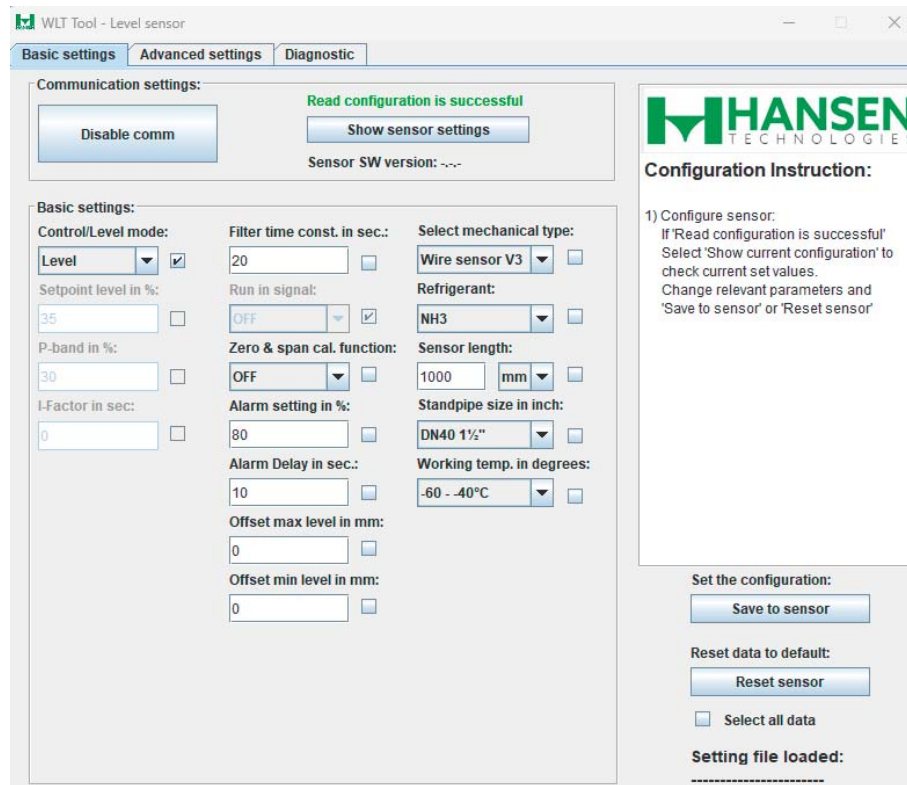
WLT Tool - Level sensor

Basic settings | Advanced settings | Diagnostic

Communication settings:

Disable comm

Read configuration is successful

Show sensor settings

Sensor SW version: -.-.-

Basic settings:

Control/Level mode:

Level

Setpoint level in %:

35

P-band in %:

30

I-Factor in sec:

0

Filter time const. in sec.:

20

Run in signal:

OFF

Zero & span cal. function:

OFF

Alarm setting in %:

80

Alarm Delay in sec.:

10

Offset max level in mm:

0

Offset min level in mm:

0

Select mechanical type:

Wire sensor V3

Refrigerant:

NH3

Sensor length:

1000 mm

Standpipe size in inch:

DN40 1½"

Working temp. in degrees:

-60 - -40°C

HANSEN TECHNOLOGIE

Configuration Instruction:

1) Configure sensor:
If 'Read configuration is successful'
Select 'Show current configuration' to check current set values.
Change relevant parameters and 'Save to sensor' or 'Reset sensor'

Set the configuration:

Save to sensor

Reset data to default:

Reset sensor

Select all data

Setting file loaded:

------------------------